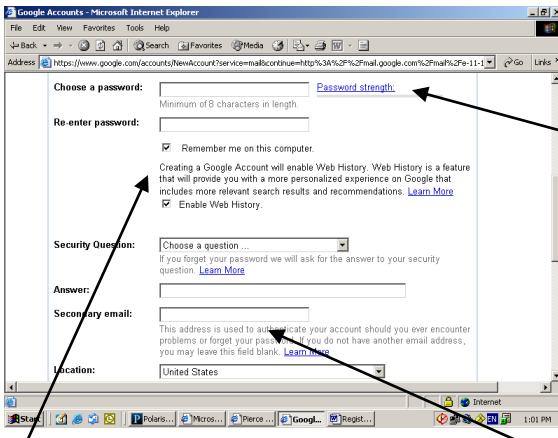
Google Accounts - Microsoft Internet Explorer

File Edit View Favorites Tools Help

Back Search Favorites Media

Address https://www.google.com/accounts/NewAccount?service=mail&continue=http%3A%2F%2Fmail.google.com%2Fmail%2Fe-11-1 Go Links

Choose a password:

Password strength:

Minimum of 8 characters in length.

Re-enter password:

Remember me on this computer.

Creating a Google Account will enable Web History. Web History is a feature that will provide you with a more personalized experience on Google that includes more relevant search results and recommendations. Learn More

Enable Web History.

Security Question: Choose a question ...

If you forget your password we will ask for the answer to your security question. Learn More

Answer:

Secondary email:

This address is used to authenticate your account should you ever encounter problems or forget your password. If you do not have another email address, you may leave this field blank. Learn More

Location: United States

Internet

Start | Polaris... | Micros... | Pierce ... | Googl... | Regist... | 1:01 PM